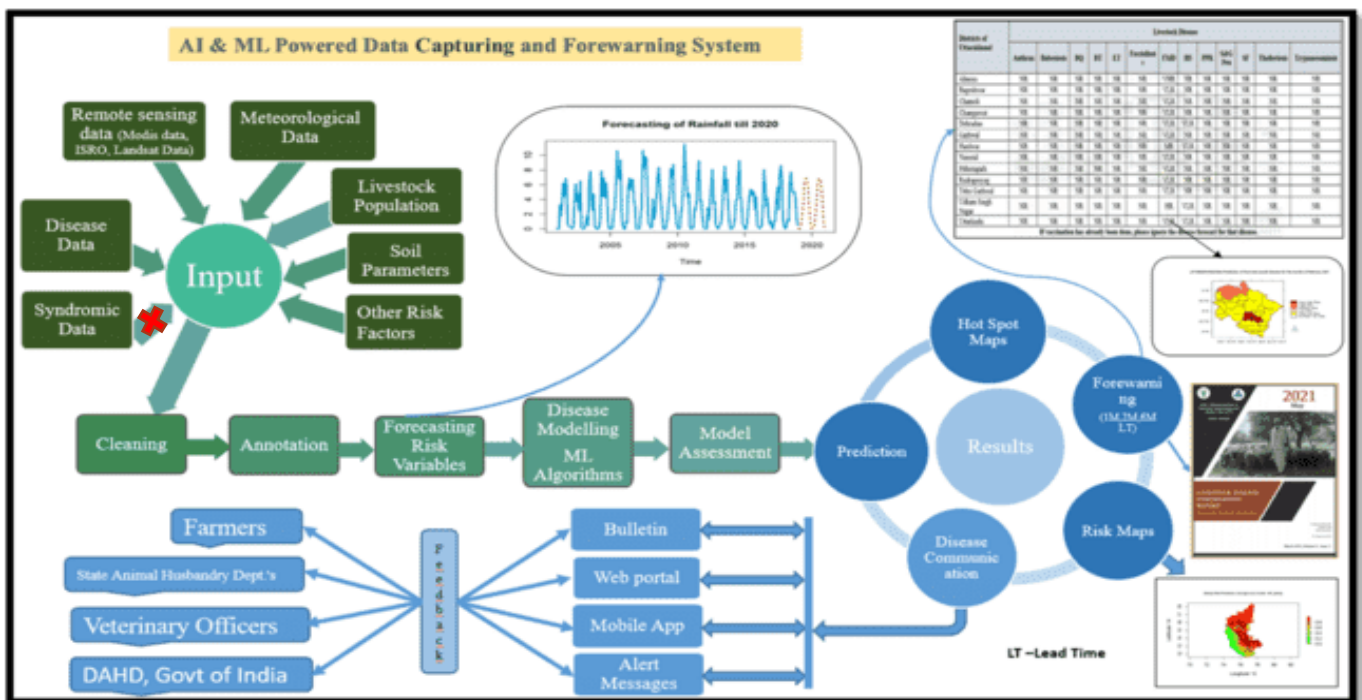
AI & ML Powered Data Capturing and Forewarning System

Remote sensing data (Modis data, ISRO, Landsat Data)

Meteorological Data

Livestock Population

Disease Data

Input

Soil Parameters

Syndromic Data

Other Risk Factors

Forecasting of Rainfall till 2020

2005 2010 2015 2020

Time

Cleaning

Annotation

Forecasting Risk Variables

Disease Modelling ML Algorithms

Model Assessment

Prediction

Hot Spot Maps

Results

Forewarning (1M,2M,6M LT)

Risk Maps

Disease Communication

2021

Farmers

State Animal Husbandry Dept.'s

Veterinary Officers

DAHD, Govt of India

F e e d b a c k

Bulletin

Web portal

Mobile App

Alert Messages

LT –Lead Time

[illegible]